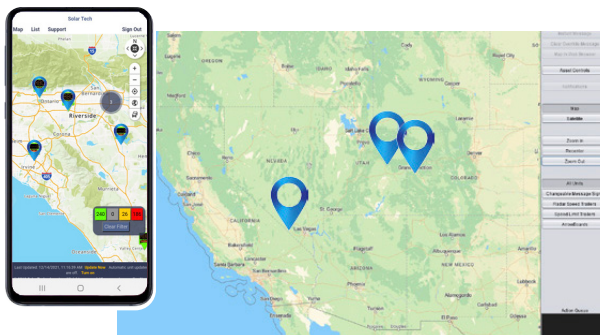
Solar Tech

Map List Support Sign Out

Riverside

240 0 26 186

Clear Filter

Last Updated: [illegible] Update Now Automatic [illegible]

Clear Overlay Messages

Reset Controls

Map

Satellite

Zoom In

Recenter

Zoom Out

All Units

Changeable Message Sign

Radar Speed Trailers

Speed Limit Trailers

Arrowboards

Action Queue

NEVADA

CALIFORNIA

Las Vegas

St. George

Salt Lake City

NEW MEXICO

COLORADO

MEXICO

Phoenix